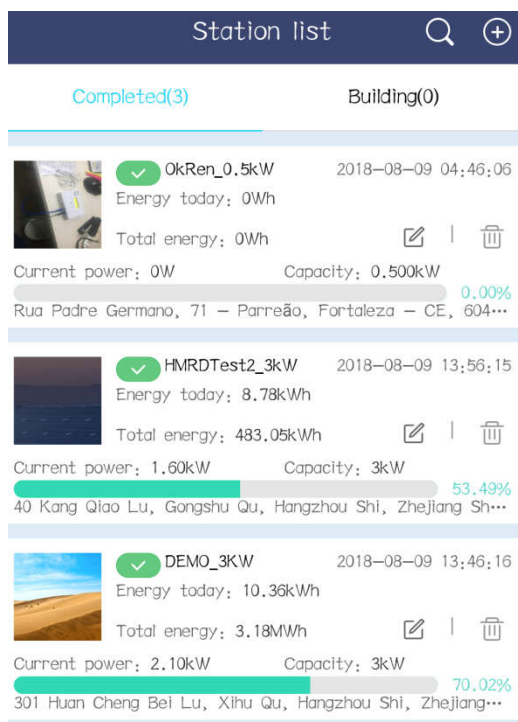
Station list

Completed(3)

Building(0)

OkRen_0.5kW 2018-08-09 04:46:06
Energy today: 0Wh
Total energy: 0Wh
Current power: 0W Capacity: 0.500kW
0.00%
Rua Padre Germano, 71 - Parreão, Fortaleza - CE, 604…

HMRDTest2_3kW 2018-08-09 13:56:15
Energy today: 8.78kWh
Total energy: 483.05kWh
Current power: 1.60kW Capacity: 3kW
53.49%
40 Kang Qiao Lu, Gongshu Qu, Hangzhou Shi, Zhejiang Sh…

DEMO_3KW 2018-08-09 13:46:16
Energy today: 10.36kWh
Total energy: 3.18MWh
Current power: 2.10kW Capacity: 3kW
70.02%
301 Huan Cheng Bei Lu, Xihu Qu, Hangzhou Shi, Zhejiang…